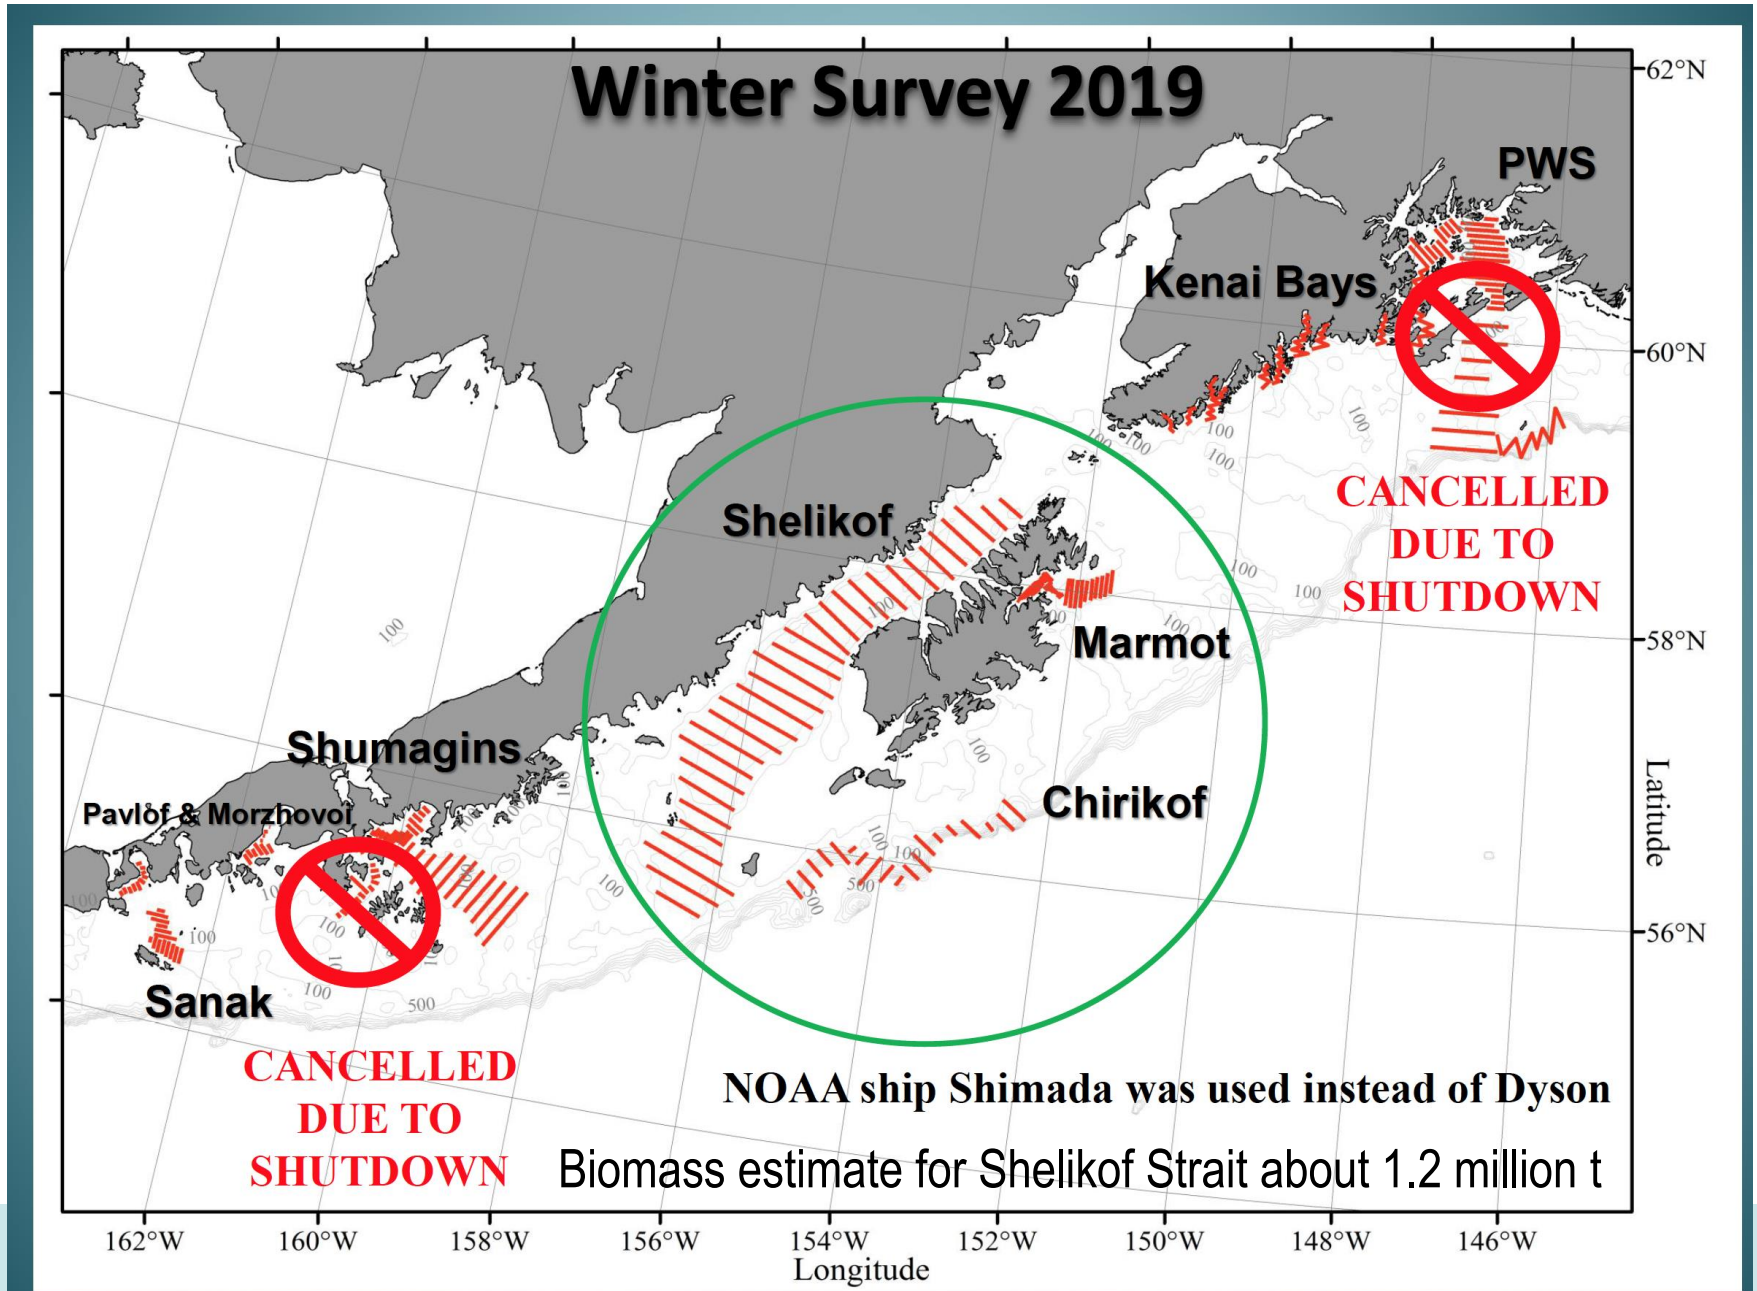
Winter Survey 2019

PWS

Kenai Bays

CANCELLED DUE TO SHUTDOWN

Shelikof

Marmot

Shumagins

Pavlof & Morzhovoi

Chirikof

Sanak

CANCELLED DUE TO SHUTDOWN

NOAA ship Shimada was used instead of Dyson

Biomass estimate for Shelikof Strait about 1.2 million t

100 100 100 100 100 100 100 100 100 100 100 100 100 100 100 100 500 500 500

62°N
60°N
58°N
56°N
Latitude

162°W 160°W 158°W 156°W 154°W 152°W 150°W 148°W 146°W
Longitude